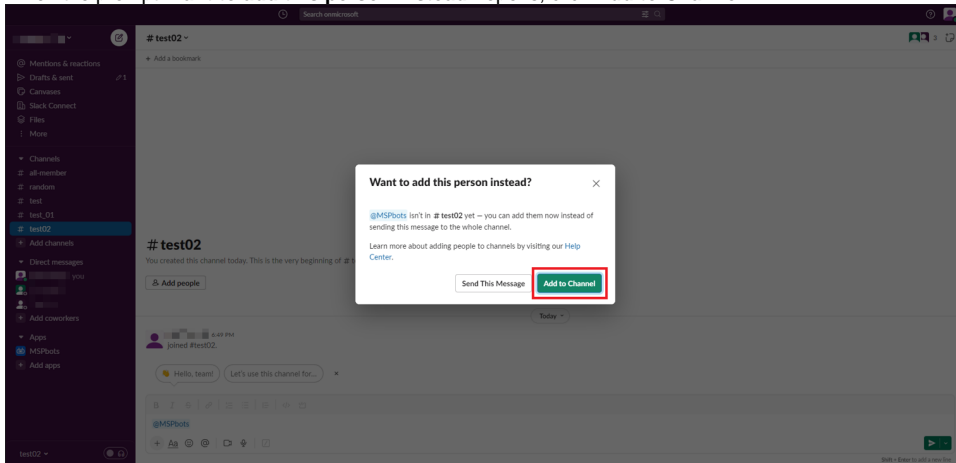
Search onmicrosoft

# test02

+ Add a bookmark

Mentions & reactions
Drafts & sent 1
Canvases
Slack Connect
Files
More

Channels
# all-member
# random
# test
# test_01
# test02
+ Add channels

Direct messages
you

+ Add coworkers

Apps
MSPbots
+ Add apps

test02

# test02

You created this channel today. This is the very beginning of # t

Add people

Today

6:49 PM
joined #test02.

Hello, team!
Let's use this channel for...

@MSPbots

Want to add this person instead?

@MSPbots isn't in # test02 yet — you can add them now instead of sending this message to the whole channel.

Learn more about adding people to channels by visiting our Help Center.

Send This Message
Add to Channel

Shift + Enter to add a new line